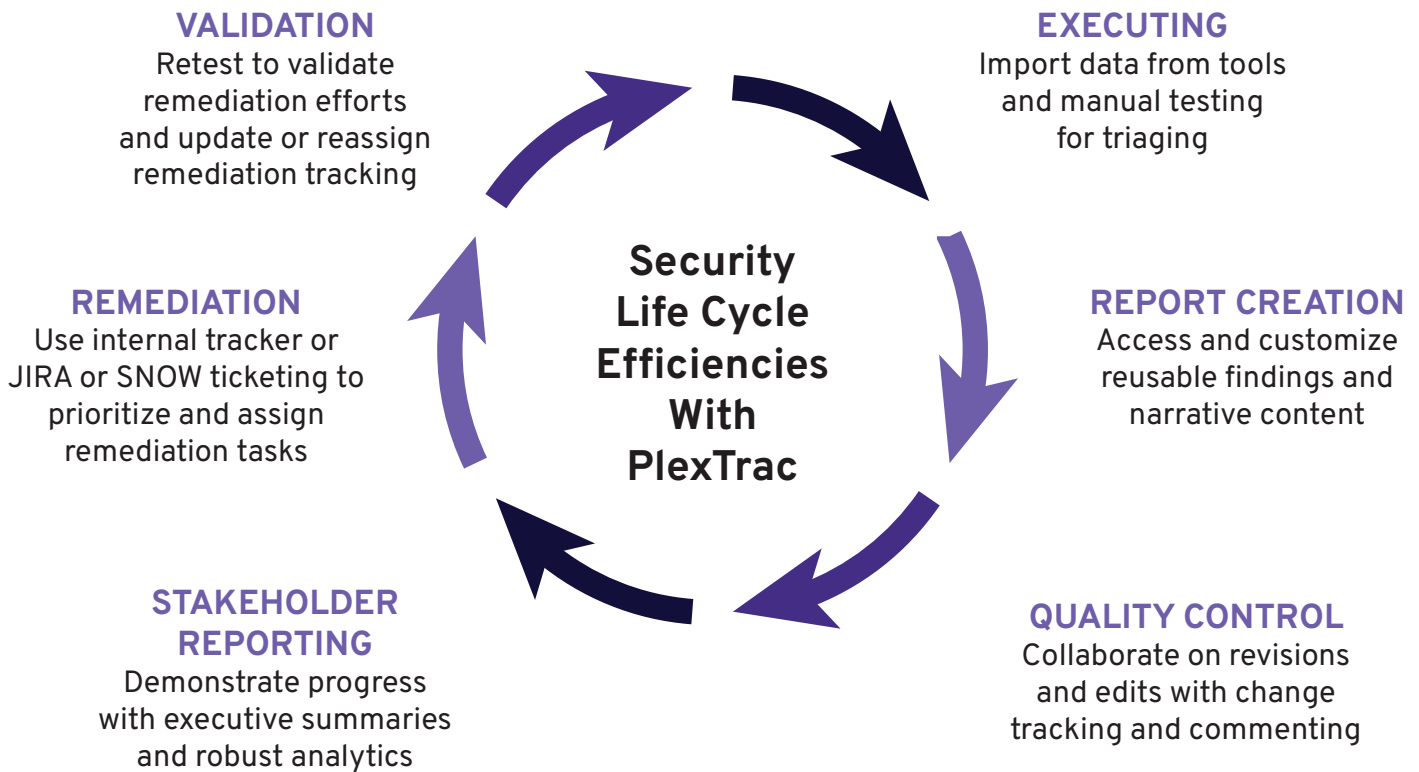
VALIDATION
Retest to validate remediation efforts and update or reassign remediation tracking

EXECUTING
Import data from tools and manual testing for triaging

Security Life Cycle Efficiencies With PlexTrac

REMEDIATION
Use internal tracker or JIRA or SNOW ticketing to prioritize and assign remediation tasks

REPORT CREATION
Access and customize reusable findings and narrative content

STAKEHOLDER REPORTING
Demonstrate progress with executive summaries and robust analytics

QUALITY CONTROL
Collaborate on revisions and edits with change tracking and commenting